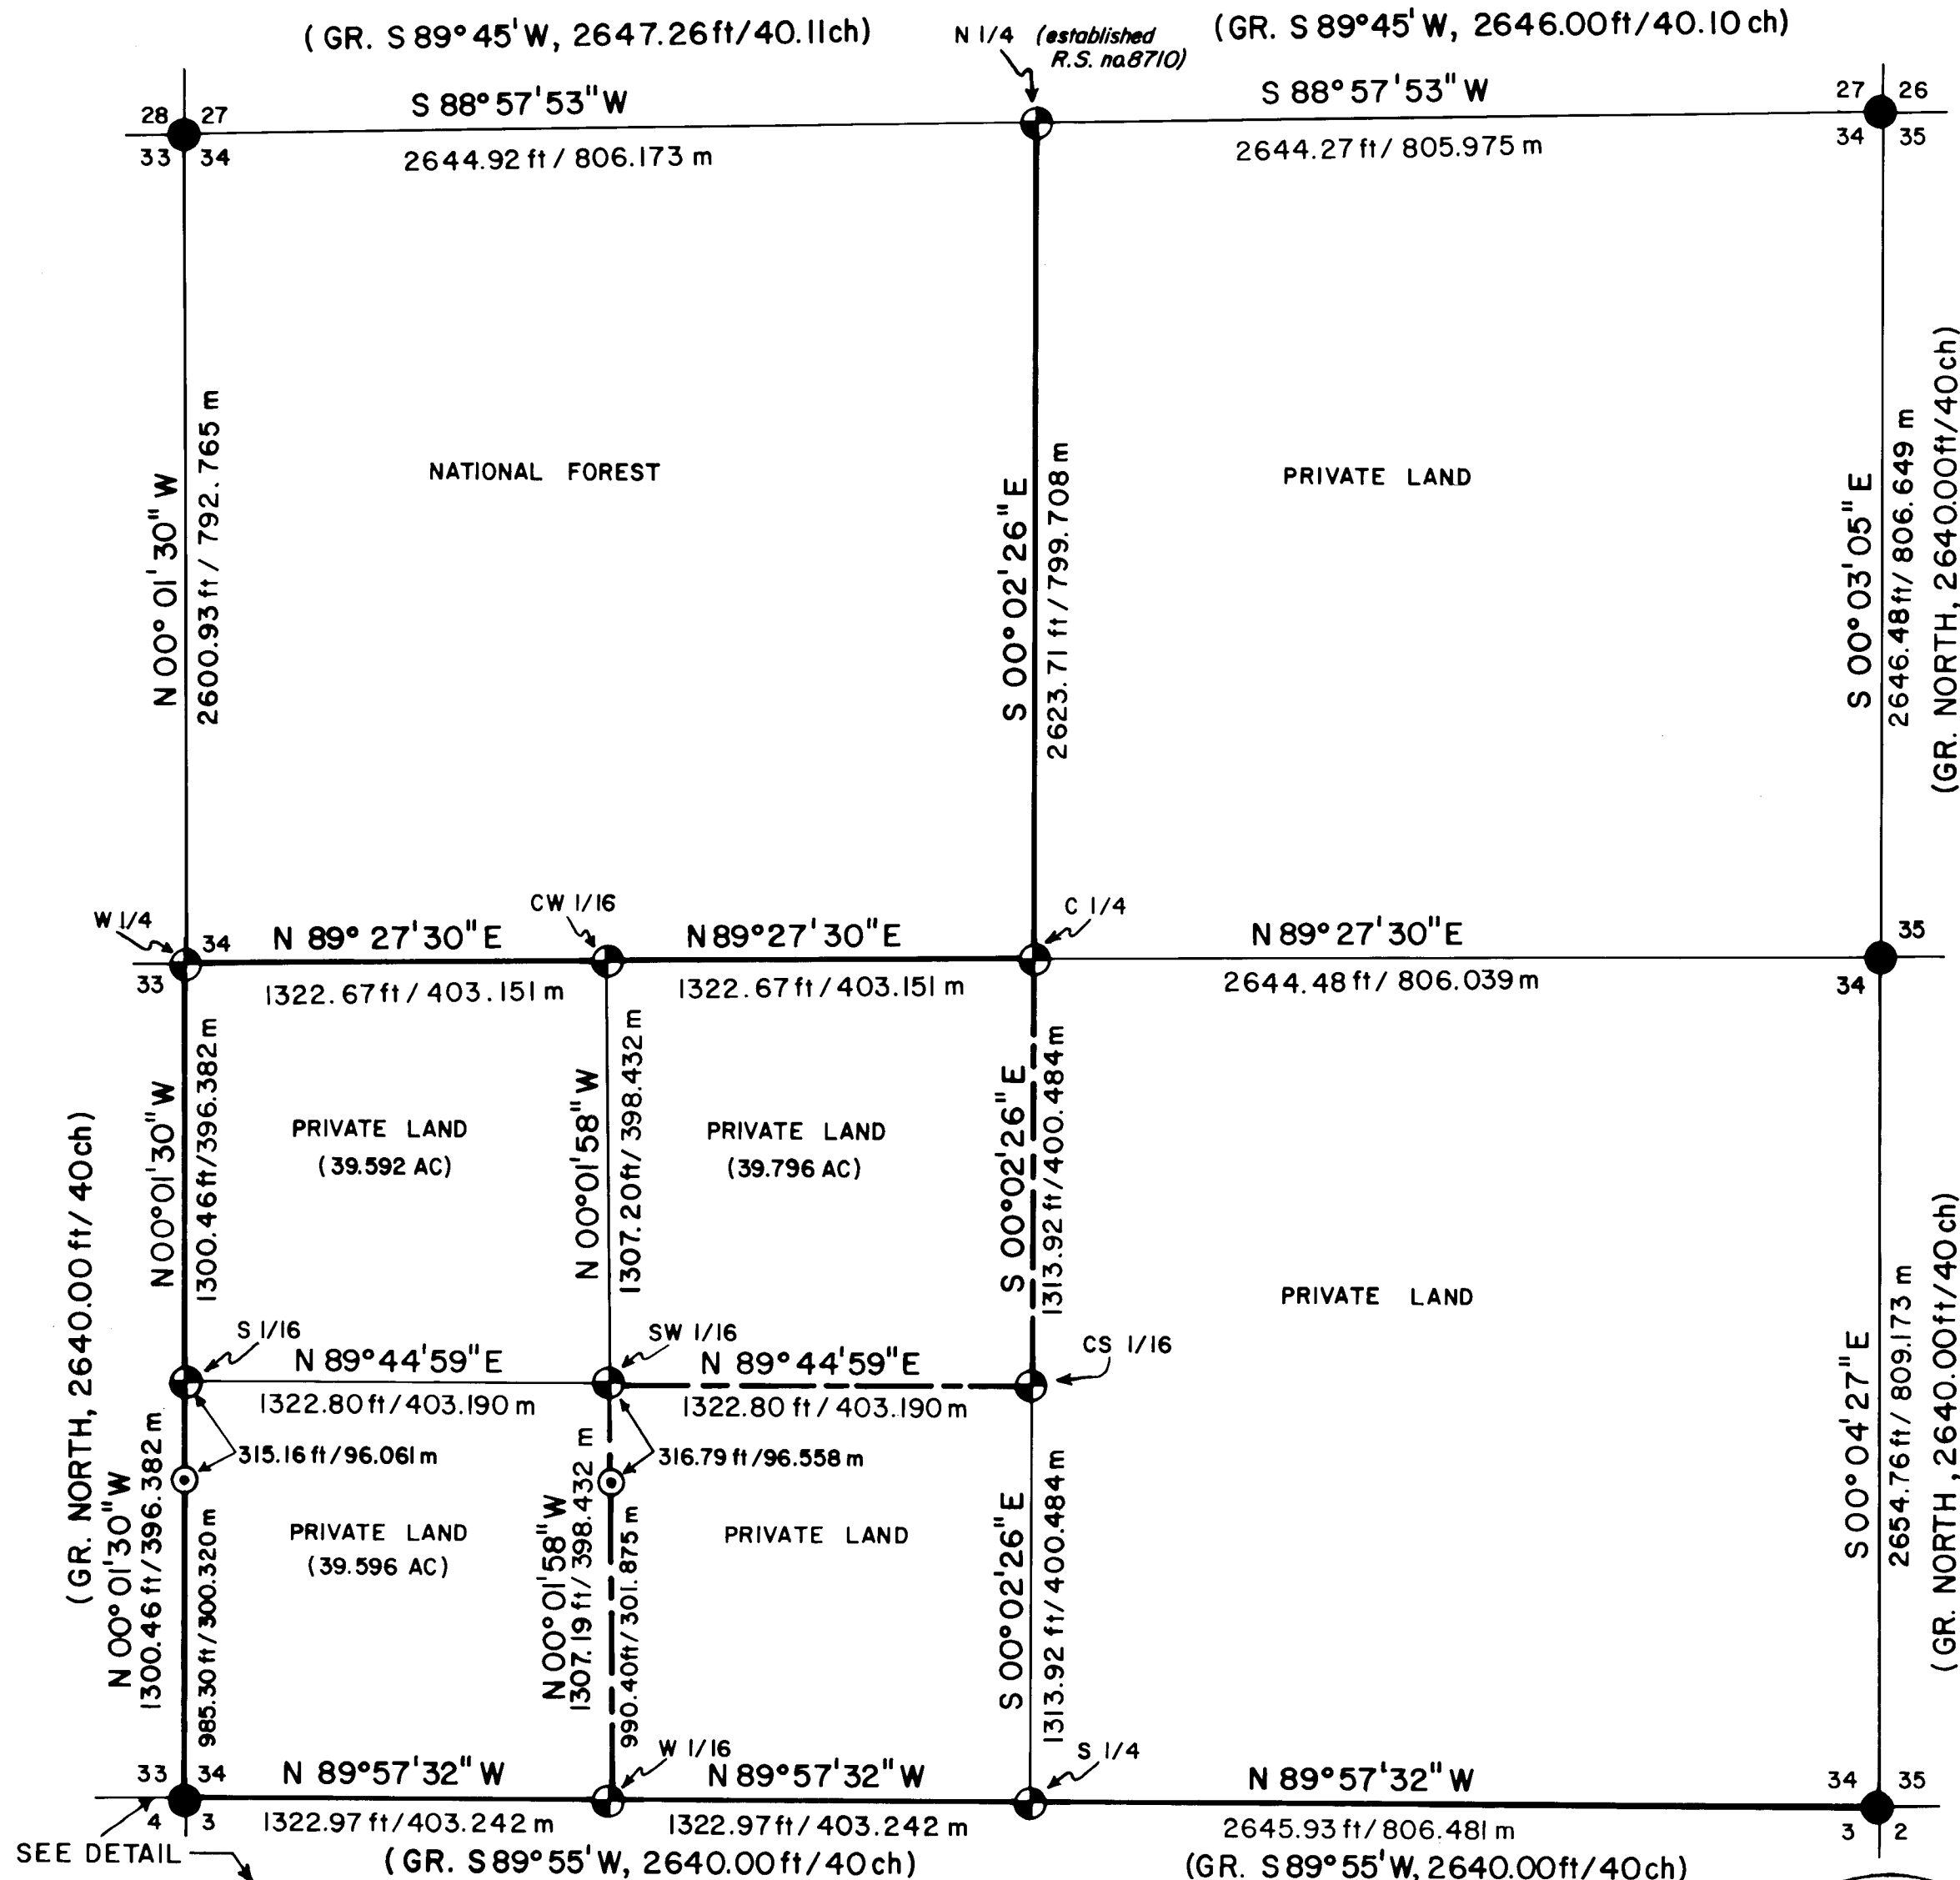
( GR. S 89° 45' W, 2647.26 ft/40.11ch)

N 1/4 (established R.S. no.8710)

(GR. S 89°45' W, 2646.00 ft/40.10 ch)

28 27
33 34

S 88° 57' 53" W
2644.92 ft / 806.173 m

S 88° 57' 53" W
2644.27 ft / 805.975 m

27 26
34 35

NATIONAL FOREST

PRIVATE LAND

N 00° 01' 30" W
2600.93 ft / 792.765 m

S 00° 02' 26" E
2623.71 ft / 799.708 m

S 00° 03' 05" E
2646.48 ft / 806.649 m
(GR. NORTH, 2640.00 ft/40 ch)

W 1/4
34
33

N 89° 27' 30" E
1322.67 ft / 403.151 m

CW 1/16

N 89° 27' 30" E
1322.67 ft / 403.151 m

C 1/4

N 89° 27' 30" E
2644.48 ft / 806.039 m

35
34

(GR. NORTH, 2640.00 ft/ 40 ch)

N 00° 01' 30" W
1300.46 ft / 396.382 m

PRIVATE LAND
(39.592 AC)

N 00° 01' 58" W
1307.20 ft / 398.432 m

PRIVATE LAND
(39.796 AC)

S 00° 02' 26" E
1313.92 ft / 400.484 m

PRIVATE LAND

S 1/16

N 89° 44' 59" E
1322.80 ft / 403.190 m

SW 1/16

N 89° 44' 59" E
1322.80 ft / 403.190 m

CS 1/16

315.16 ft / 96.061 m

316.79 ft / 96.558 m

N 00° 01' 30" W
1300.46 ft / 396.382 m
985.30 ft / 300.320 m

PRIVATE LAND
(39.596 AC)

N 00° 01' 58" W
1307.19 ft / 398.432 m
990.40 ft / 301.875 m

PRIVATE LAND

S 00° 02' 26" E
1313.92 ft / 400.484 m

S 00° 04' 27" E
2654.76 ft / 809.173 m
(GR. NORTH, 2640.00 ft/40 ch)

33 34
4 3

N 89° 57' 32" W
1322.97 ft / 403.242 m

W 1/16

N 89° 57' 32" W
1322.97 ft / 403.242 m

S 1/4

N 89° 57' 32" W
2645.93 ft / 806.481 m

34 35
3 2

SEE DETAIL

( GR. S 89° 55' W, 2640.00 ft/40 ch)

(GR. S 89° 55' W, 2640.00 ft/40 ch)